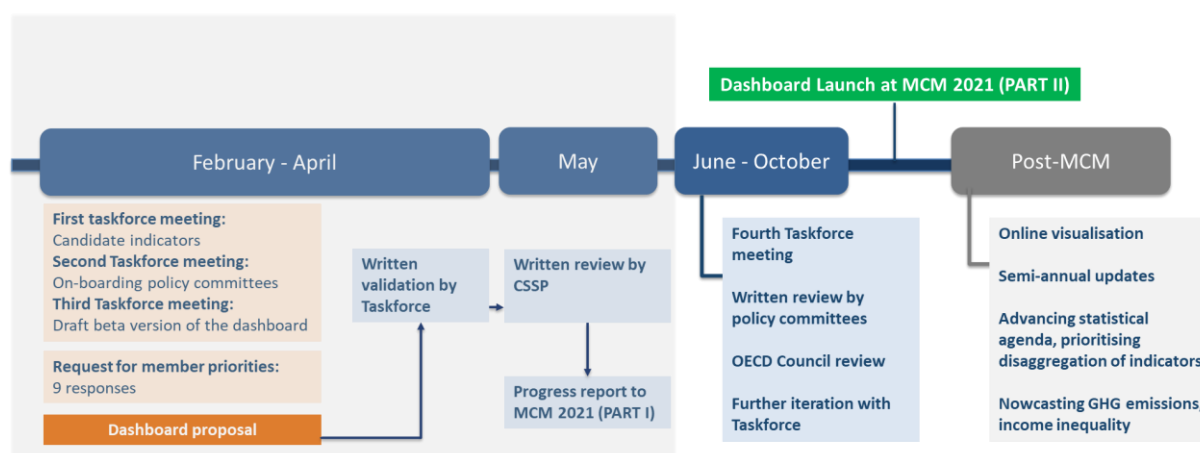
Dashboard Launch at MCM 2021 (PART II)

February - April

May

June - October

Post-MCM

First taskforce meeting:
Candidate indicators
Second Taskforce meeting:
On-boarding policy committees
Third Taskforce meeting:
Draft beta version of the dashboard

Request for member priorities:
9 responses

Dashboard proposal

Written validation by Taskforce

Written review by CSSP

Progress report to MCM 2021 (PART I)

Fourth Taskforce meeting

Written review by policy committees

OECD Council review

Further iteration with Taskforce

Online visualisation

Semi-annual updates

Advancing statistical agenda, prioritising disaggregation of indicators

Nowcasting GHG emissions, income inequality